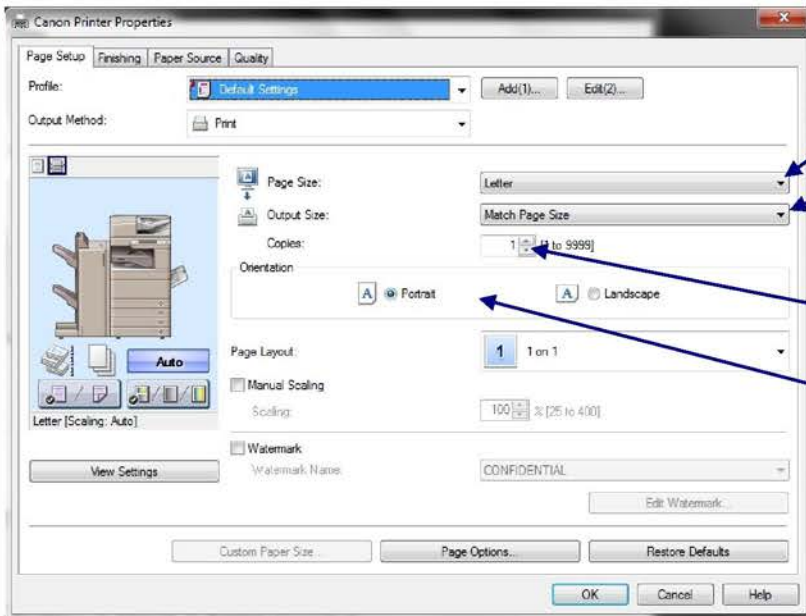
Canon Printer Properties

Page Setup | Finishing | Paper Source | Quality

Profile: Default Settings Add(1)... Edit(2)...

Output Method: Print

Page Size: Letter

Output Size: Match Page Size

Copies: 1 [1 to 9999]

Orientation

A Portrait

A Landscape

Auto

Letter [Scaling: Auto]

Page Layout: 1 1 on 1

Manual Scaling

Scaling: 100 % [25 to 400]

Watermark

Watermark Name: CONFIDENTIAL

Edit Watermark...

View Settings

Custom Paper Size... Page Options... Restore Defaults

OK Cancel Help